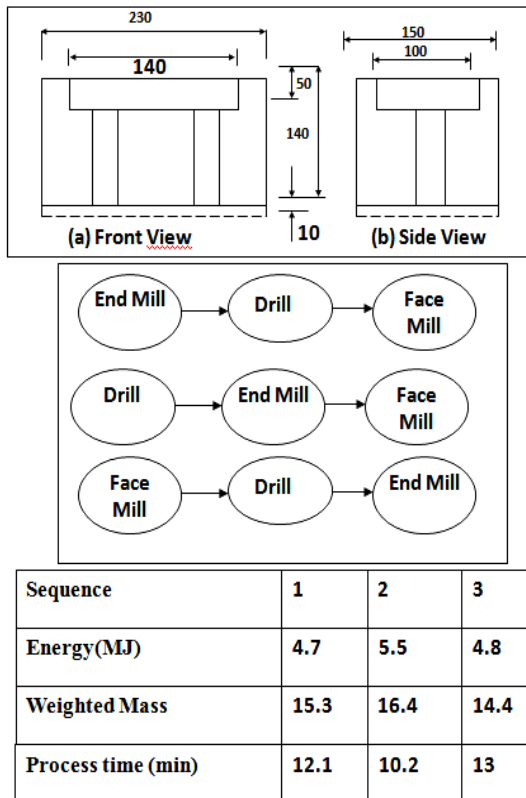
230

140

50

140

10

(a) Front View

150

100

(b) Side View

End Mill → Drill → Face Mill

Drill → End Mill → Face Mill

Face Mill → Drill → End Mill

| Sequence | 1 | 2 | 3 |
|---|---|---|---|
| Energy(MJ) | 4.7 | 5.5 | 4.8 |
| Weighted Mass | 15.3 | 16.4 | 14.4 |
| Process time (min) | 12.1 | 10.2 | 13 |